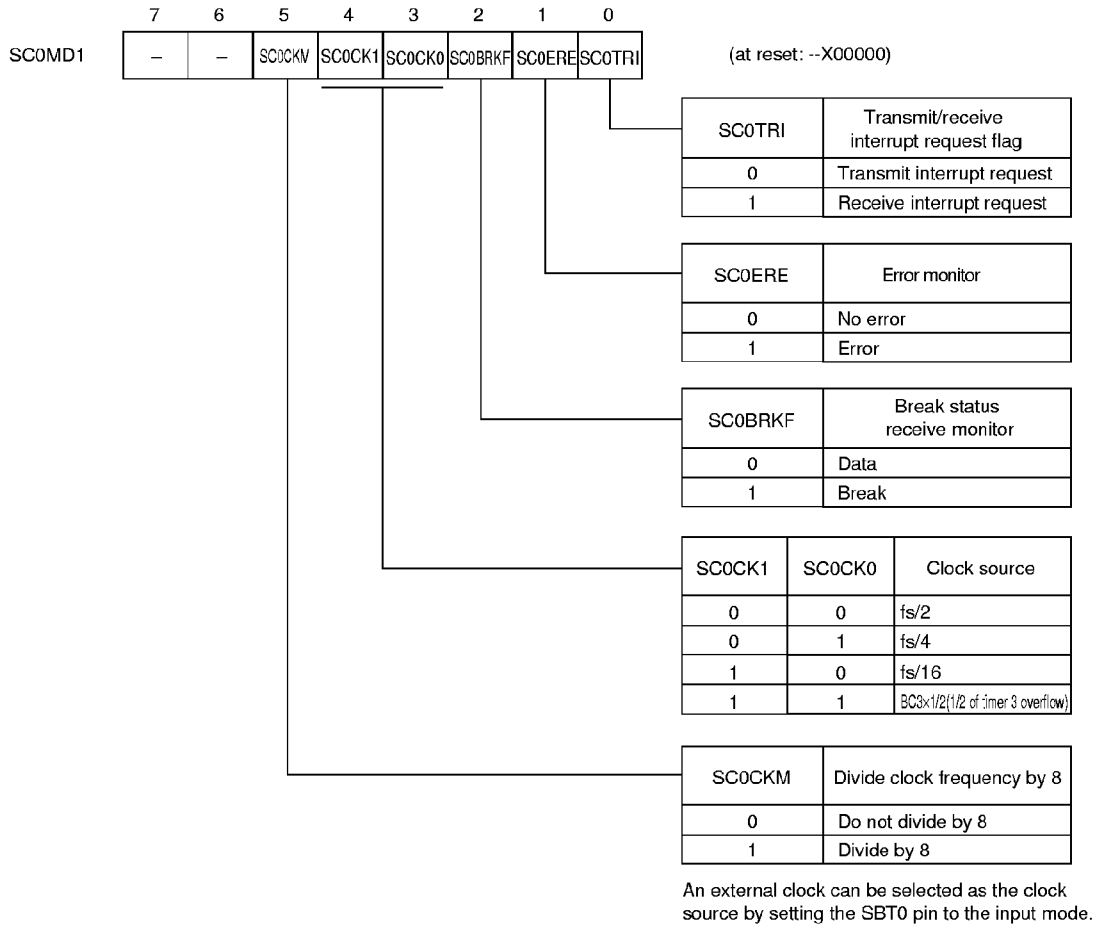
7 6 5 4 3 2 1 0

SC0MD1

| – | – | SC0CKM | SC0CK1 | SC0CK0 | SC0BRKF | SC0ERE | SC0TRI |
|---|---|---|---|---|---|---|---|

(at reset: --X00000)

| SC0TRI | Transmit/receive interrupt request flag |
|---|---|
| 0 | Transmit interrupt request |
| 1 | Receive interrupt request |

| SC0ERE | Error monitor |
|---|---|
| 0 | No error |
| 1 | Error |

| SC0BRKF | Break status receive monitor |
|---|---|
| 0 | Data |
| 1 | Break |

| SC0CK1 | SC0CK0 | Clock source |
|---|---|---|
| 0 | 0 | fs/2 |
| 0 | 1 | fs/4 |
| 1 | 0 | fs/16 |
| 1 | 1 | BC3×1/2(1/2 of timer 3 overflow) |

| SC0CKM | Divide clock frequency by 8 |
|---|---|
| 0 | Do not divide by 8 |
| 1 | Divide by 8 |

An external clock can be selected as the clock source by setting the SBT0 pin to the input mode.